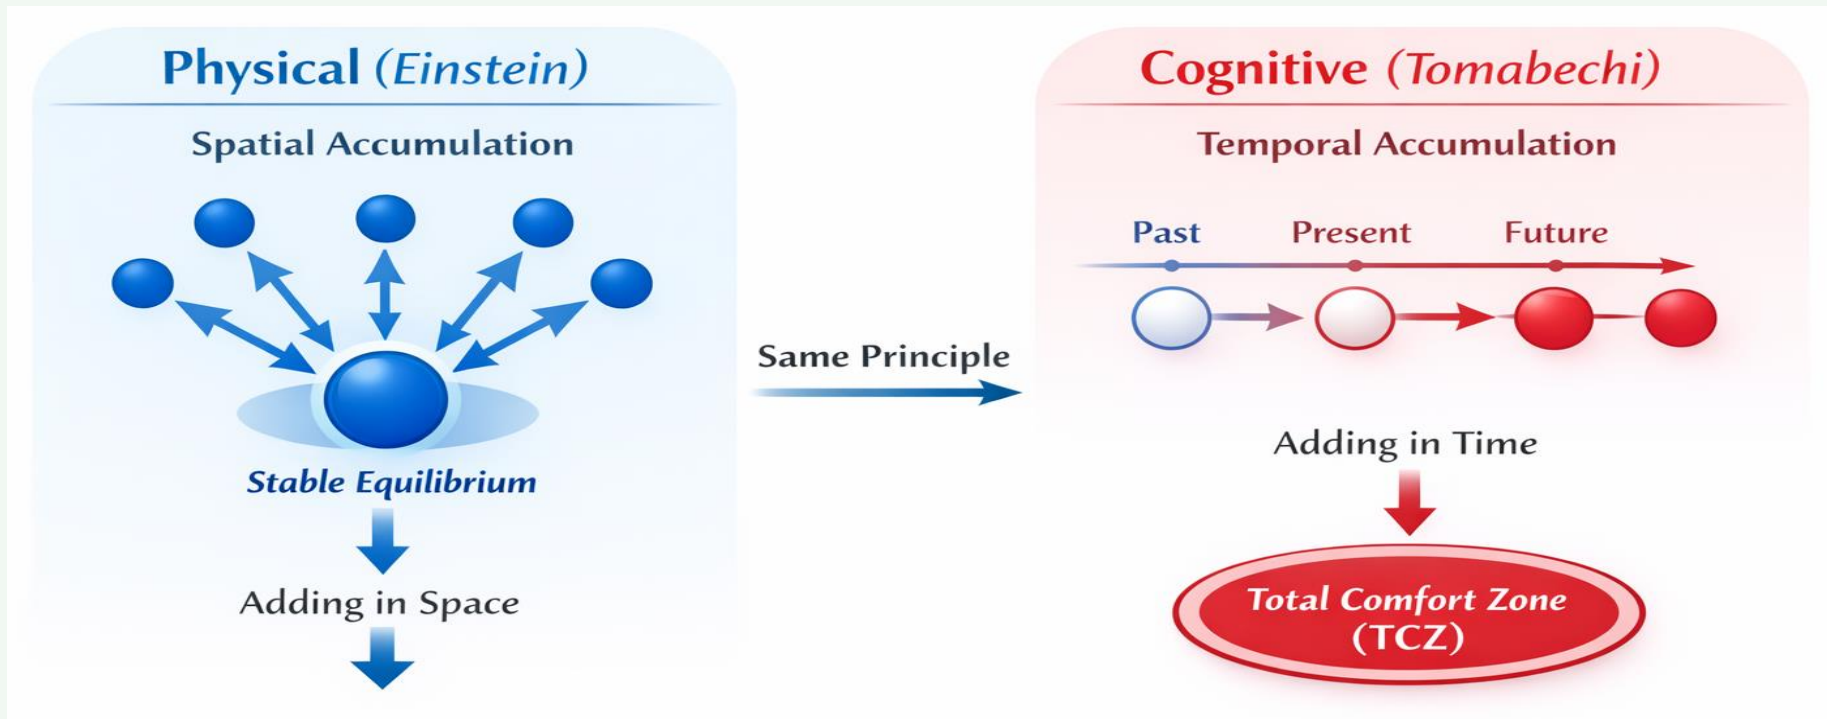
Physical (Einstein)

Spatial Accumulation

Stable Equilibrium

Adding in Space

Same Principle

Cognitive (Tomabechi)

Temporal Accumulation

Past Present Future

Adding in Time

Total Comfort Zone (TCZ)